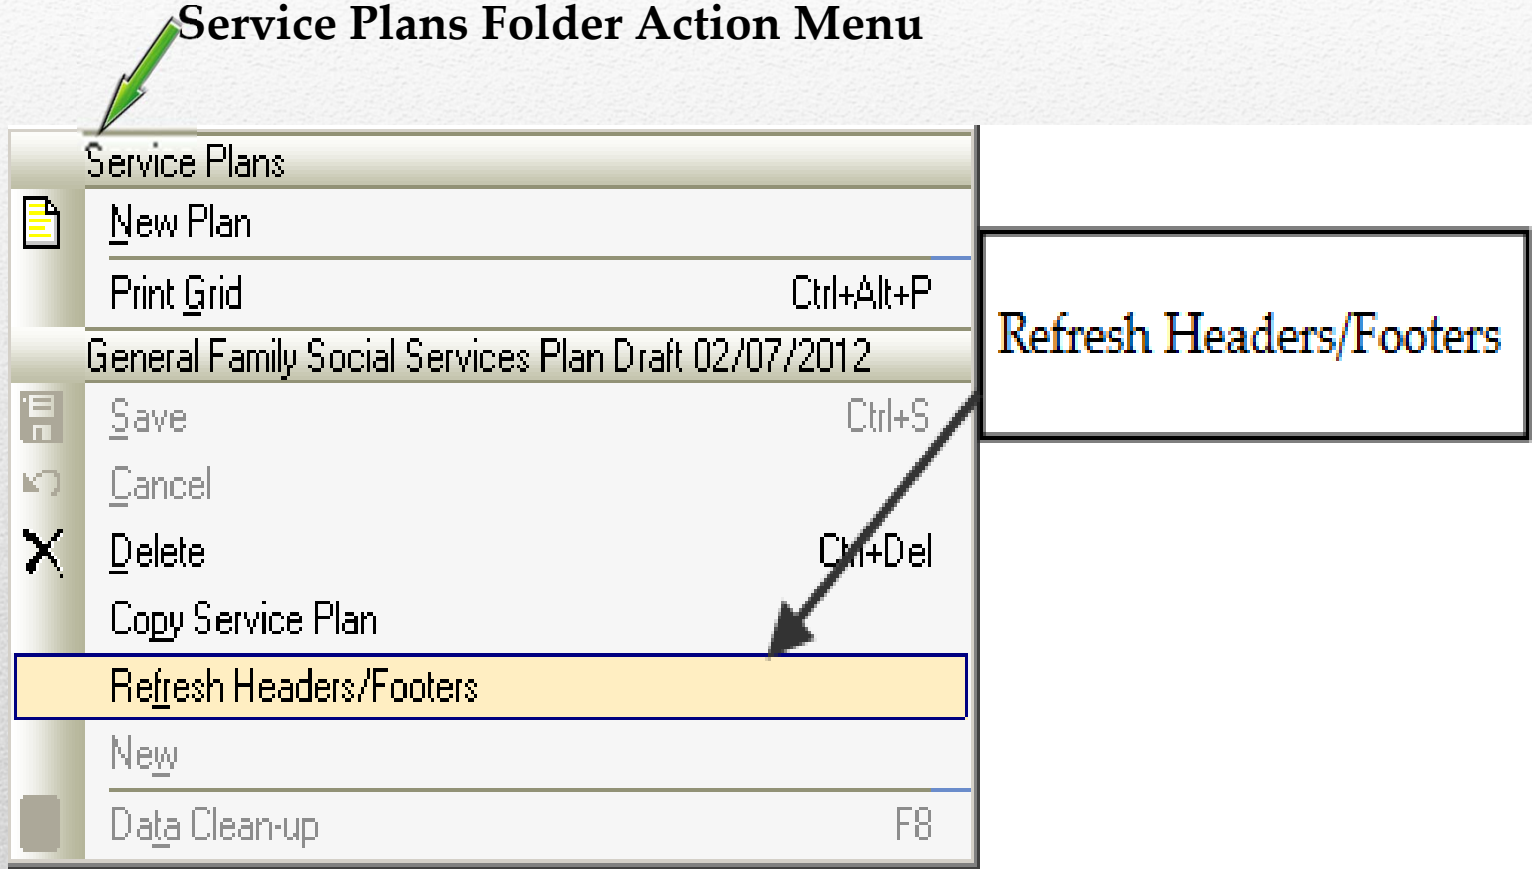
Service Plans Folder Action Menu

Service Plans

New Plan

Print Grid Ctrl+Alt+P

General Family Social Services Plan Draft 02/07/2012

Save Ctrl+S

Cancel

Delete Ctrl+Del

Copy Service Plan

Refresh Headers/Footers

New

Data Clean-up F8

Refresh Headers/Footers